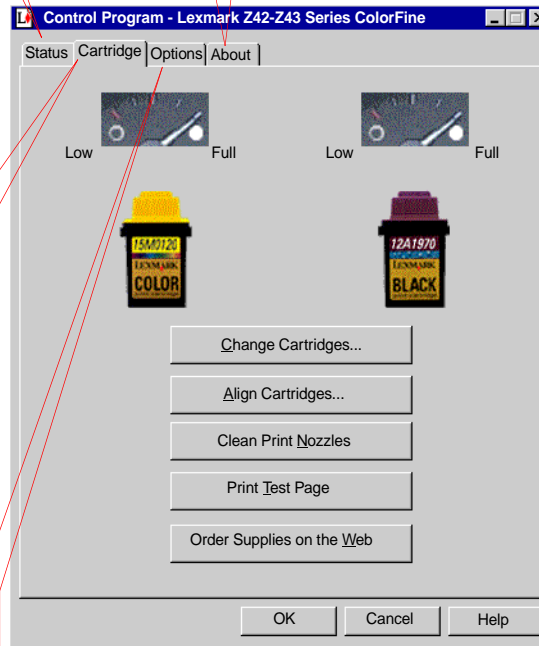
Control Program - Lexmark Z42-Z43 Series ColorFine

Status | Cartridge | Options | About

Low Full

Low Full

15M0120
LEXMARK
COLOR

12A1970
LEXMARK
BLACK

Change Cartridges...

Align Cartridges...

Clean Print Nozzles

Print Test Page

Order Supplies on the Web

OK | Cancel | Help